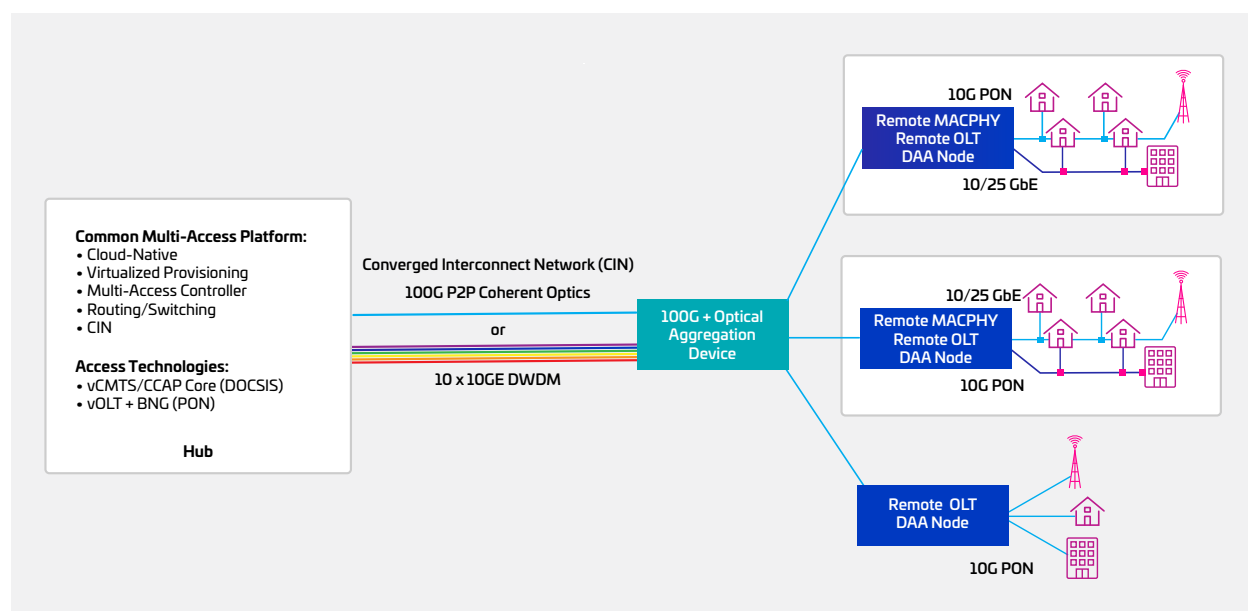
Common Multi-Access Platform:
• Cloud-Native
• Virtualized Provisioning
• Multi-Access Controller
• Routing/Switching
• CIN

Access Technologies:
• vCMTS/CCAP Core (DOCSIS)
• vOLT + BNG (PON)

Hub

Converged Interconnect Network (CIN)
100G P2P Coherent Optics
or
10 x 10GE DWDM

100G + Optical Aggregation Device

10G PON
Remote MACPHY
Remote OLT
DAA Node
10/25 GbE

10/25 GbE
Remote MACPHY
Remote OLT
DAA Node
10G PON

Remote OLT
DAA Node
10G PON